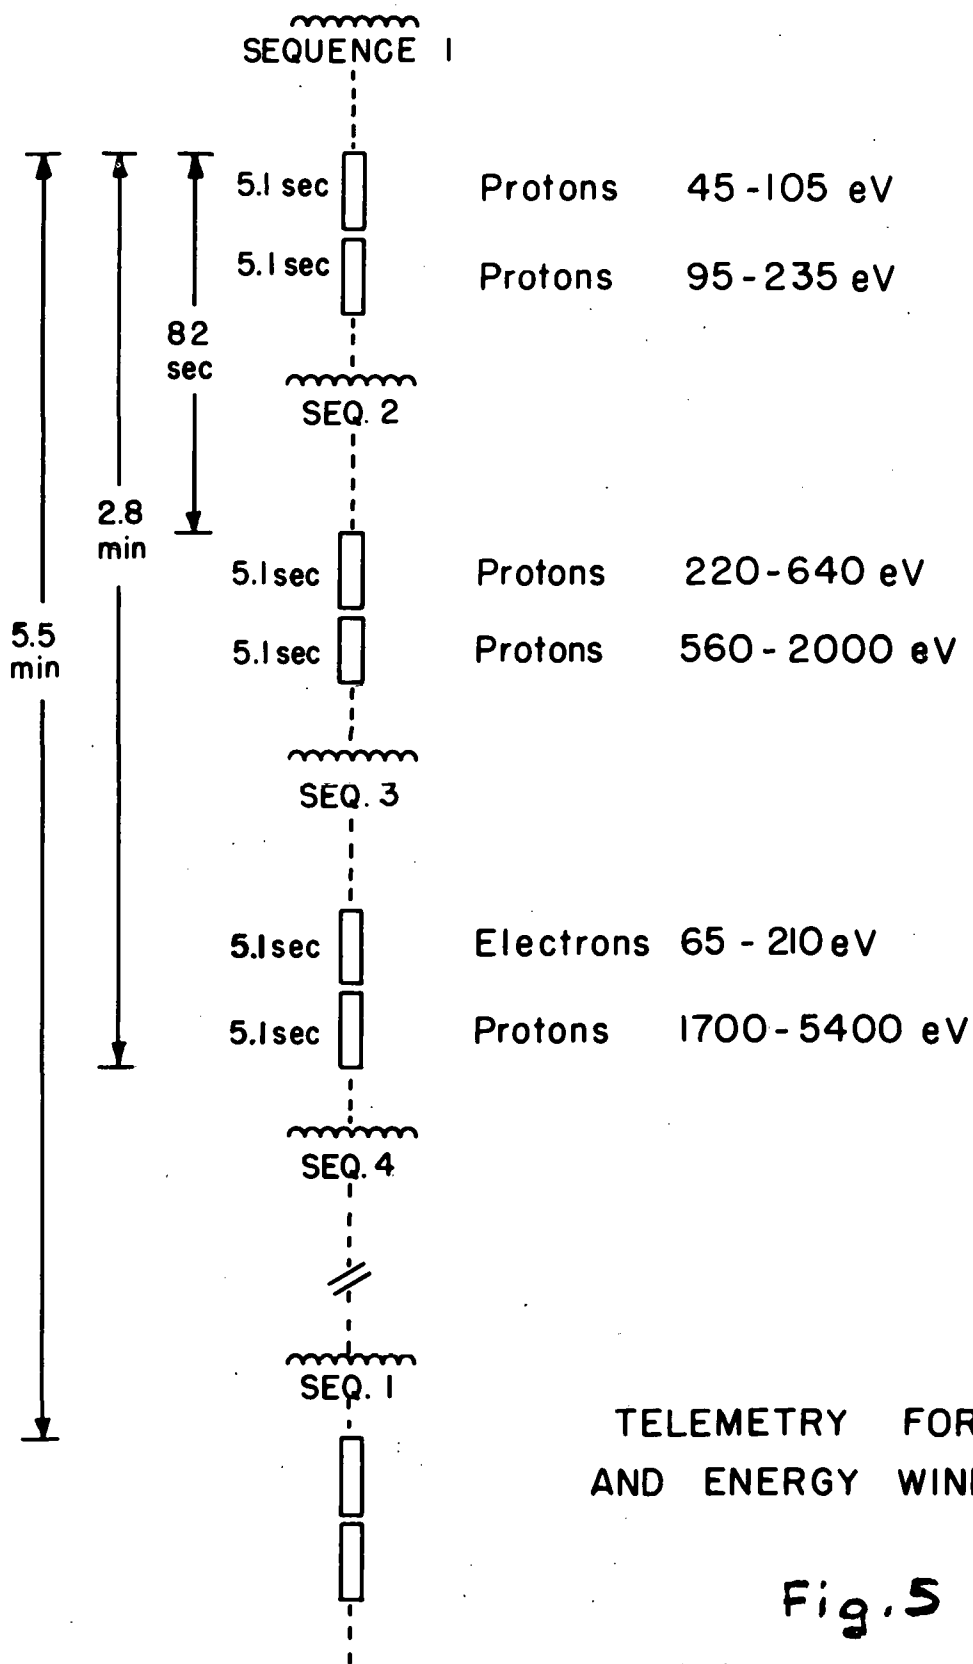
SEQUENCE 1

5.5 min

2.8 min

82 sec

5.1 sec Protons 45-105 eV

5.1 sec Protons 95-235 eV

SEQ. 2

5.1sec Protons 220-640 eV

5.1 sec Protons 560-2000 eV

SEQ. 3

5.1sec Electrons 65 - 210 eV

5.1sec Protons 1700-5400 eV

SEQ. 4

SEQ. 1

TELEMETRY FOR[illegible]
AND ENERGY WIN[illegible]

Fig. 5